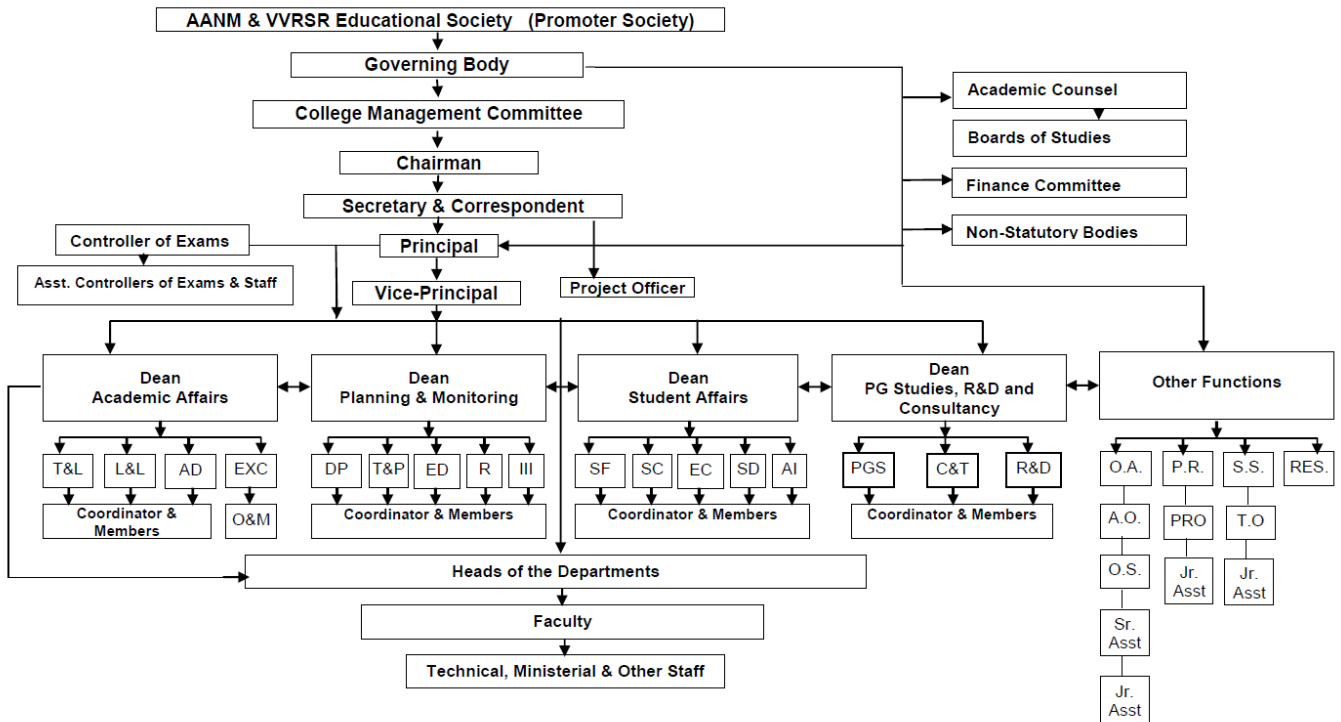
AANM & VVRSR Educational Society (Promoter Society)

Governing Body

College Management Committee

Chairman

Secretary & Correspondent

Controller of Exams

Asst. Controllers of Exams & Staff

Principal

Vice-Principal

Project Officer

Academic Counsel

Boards of Studies

Finance Committee

Non-Statutory Bodies

Dean
Academic Affairs

T&L
L&L
AD
EXC

Coordinator & Members

O&M

Dean
Planning & Monitoring

DP
T&P
ED
R
III

Coordinator & Members

Dean
Student Affairs

SF
SC
EC
SD
AI

Coordinator & Members

Dean
PG Studies, R&D and Consultancy

PGS
C&T
R&D

Coordinator & Members

Other Functions

O.A.
A.O.
O.S.
Sr. Asst
Jr. Asst

P.R.
PRO
Jr. Asst

S.S.
T.O
Jr. Asst

RES.

Heads of the Departments

Faculty

Technical, Ministerial & Other Staff